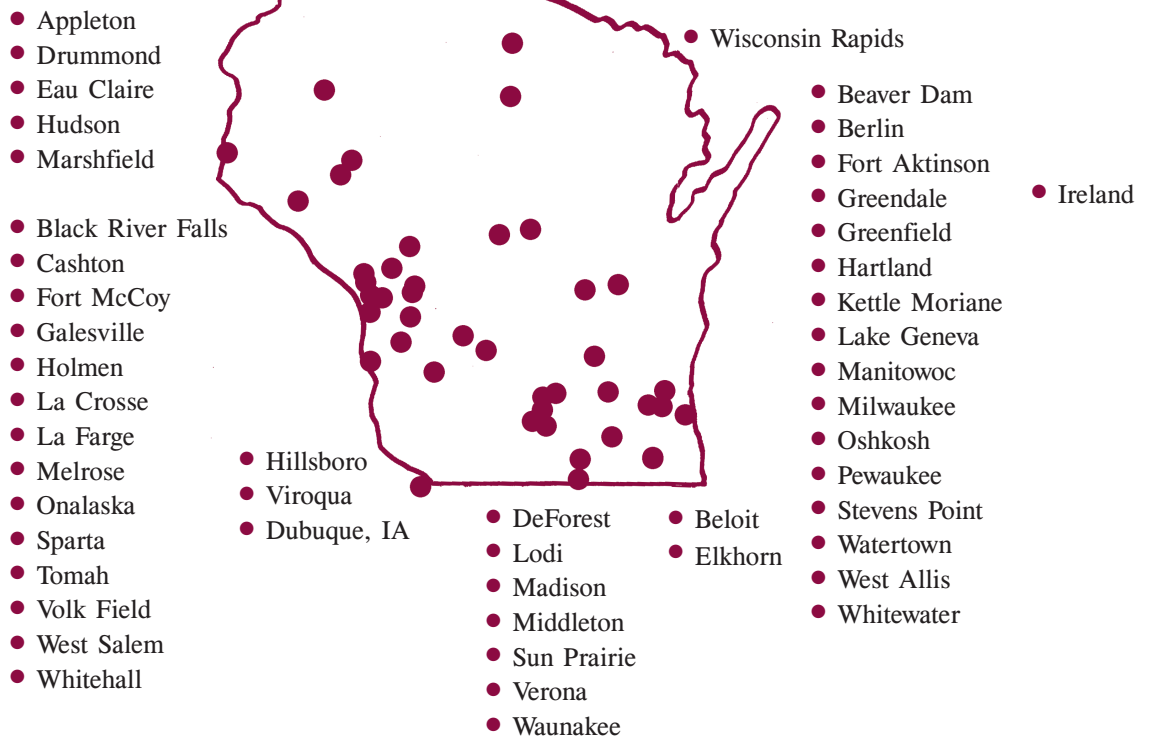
Appleton
Drummond
Eau Claire
Hudson
Marshfield

Black River Falls
Cashton
Fort McCoy
Galesville
Holmen
La Crosse
La Farge
Melrose
Onalaska
Sparta
Tomah
Volk Field
West Salem
Whitehall

Hillsboro
Viroqua
Dubuque, IA

Wisconsin Rapids

DeForest
Lodi
Madison
Middleton
Sun Prairie
Verona
Waunakee

Beloit
Elkhorn

Beaver Dam
Berlin
Fort Aktinson
Greendale
Greenfield
Hartland
Kettle Moriane
Lake Geneva
Manitowoc
Milwaukee
Oshkosh
Pewaukee
Stevens Point
Watertown
West Allis
Whitewater

Ireland